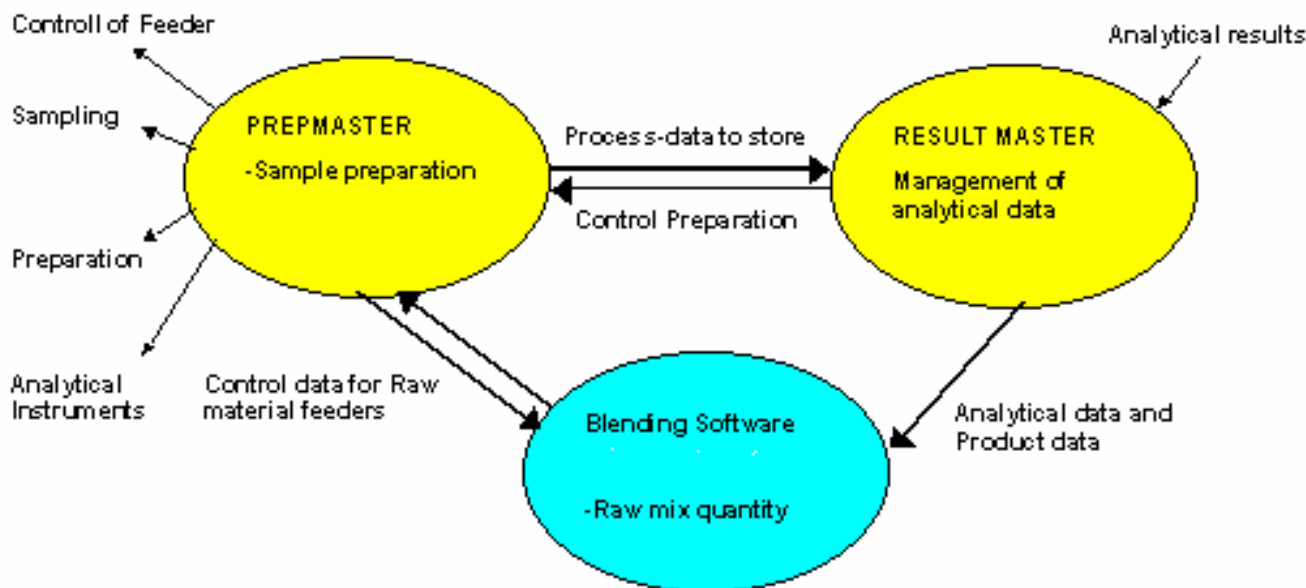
Controll of Feeder

Sampling

Preparation

Analytical Instruments

PREPMASTER
-Sample preparation

Process-data to store

Control Preparation

Analytical results

RESULT MASTER
Management of analytical data

Control data for Raw material feeders

Blending Software

-Raw mix quantity

Analytical data and Product data